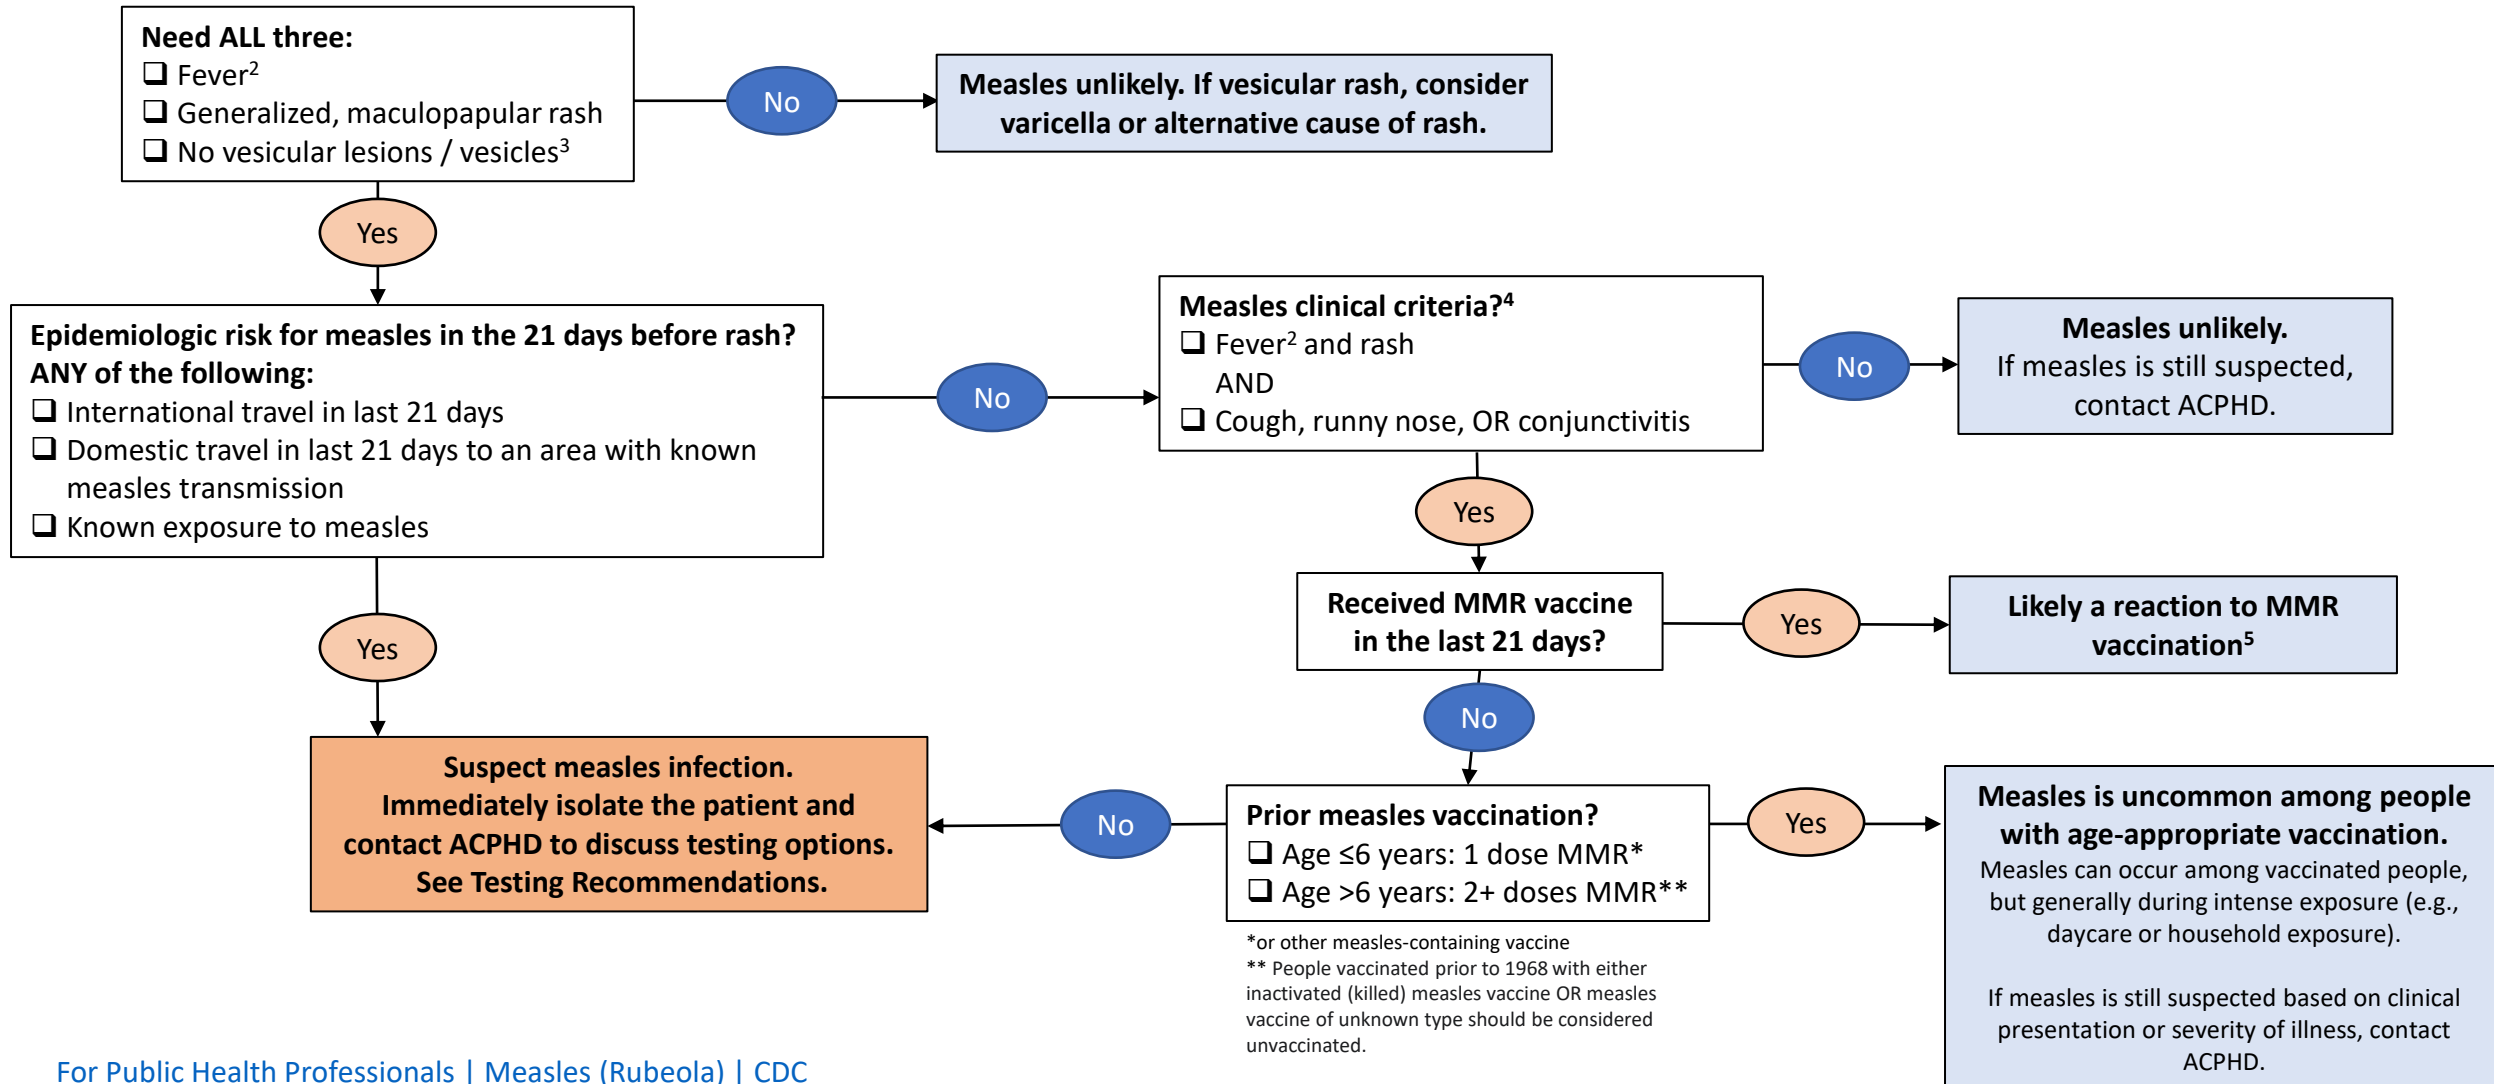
Need ALL three:
❑ Fever$^2$
❑ Generalized, maculopapular rash
❑ No vesicular lesions / vesicles$^3$

No

Measles unlikely. If vesicular rash, consider varicella or alternative cause of rash.

Yes

Epidemiologic risk for measles in the 21 days before rash? ANY of the following:
❑ International travel in last 21 days
❑ Domestic travel in last 21 days to an area with known measles transmission
❑ Known exposure to measles

No

Measles clinical criteria?$^4$
❑ Fever$^2$ and rash
AND
❑ Cough, runny nose, OR conjunctivitis

No

Measles unlikely.
If measles is still suspected, contact ACPHD.

Yes

Received MMR vaccine in the last 21 days?

Yes

Likely a reaction to MMR vaccination$^5$

No

Yes

Suspect measles infection.
Immediately isolate the patient and contact ACPHD to discuss testing options.
See Testing Recommendations.

No

Prior measles vaccination?
❑ Age ≤6 years: 1 dose MMR*
❑ Age >6 years: 2+ doses MMR**

Yes

Measles is uncommon among people with age-appropriate vaccination.
Measles can occur among vaccinated people, but generally during intense exposure (e.g., daycare or household exposure).

If measles is still suspected based on clinical presentation or severity of illness, contact ACPHD.

*or other measles-containing vaccine
** People vaccinated prior to 1968 with either inactivated (killed) measles vaccine OR measles vaccine of unknown type should be considered unvaccinated.

For Public Health Professionals | Measles (Rubeola) | CDC